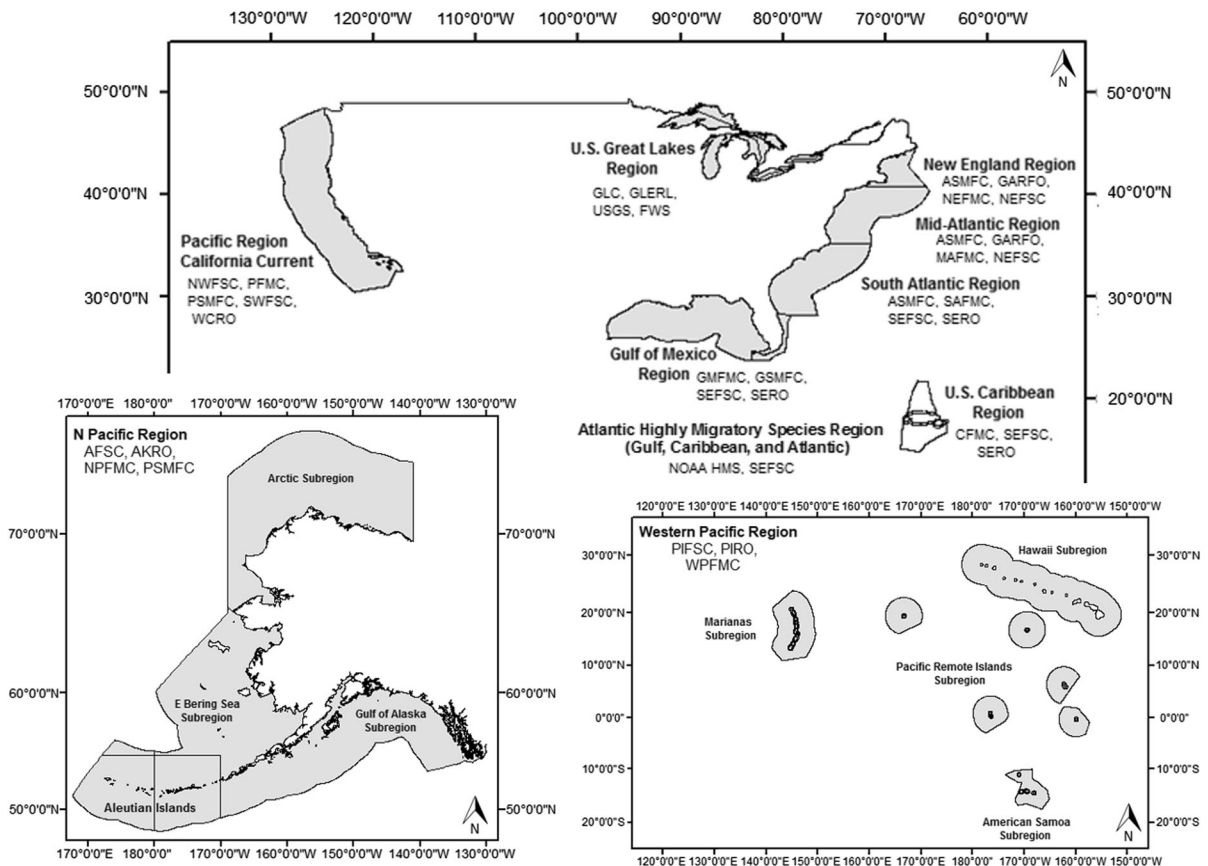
130°0'0"W 120°0'0"W 110°0'0"W 100°0'0"W 90°0'0"W 80°0'0"W 70°0'0"W 60°0'0"W

N

50°0'0"N 50°0'0"N
40°0'0"N 40°0'0"N
30°0'0"N 30°0'0"N
20°0'0"N

U.S. Great Lakes Region
GLC, GLERL, USGS, FWS

New England Region
ASMFC, GARFO, NEFMC, NEFSC

Mid-Atlantic Region
ASMFC, GARFO, MAFMC, NEFSC

Pacific Region California Current
NWFSC, PFMC, PSMFC, SWFSC, WCRO

South Atlantic Region
ASMFC, SAFMC, SEFSC, SERO

Gulf of Mexico Region
GMFMC, GSMFC, SEFSC, SERO

U.S. Caribbean Region
CFMC, SEFSC, SERO

Atlantic Highly Migratory Species Region (Gulf, Caribbean, and Atlantic)
NOAA HMS, SEFSC

170°0'0"E 180°0'0" 170°0'0"W 160°0'0"W 150°0'0"W 140°0'0"W 130°0'0"W

N Pacific Region
AFSC, AKRO, NPFMC, PSMFC

Arctic Subregion

70°0'0"N 70°0'0"N

E Bering Sea Subregion

Gulf of Alaska Subregion

60°0'0"N 60°0'0"N

Aleutian Islands

50°0'0"N 50°0'0"N

N

170°0'0"E 180°0'0" 170°0'0"W 160°0'0"W 150°0'0"W 140°0'0"W 130°0'0"W

120°0'0"E 130°0'0"E 140°0'0"E 150°0'0"E 160°0'0"E 170°0'0"E 180°0'0" 170°0'0"W 160°0'0"W 150°0'0"W

Western Pacific Region
PIFSC, PIRO, WPFMC

Hawaii Subregion

30°0'0"N 30°0'0"N
20°0'0"N 20°0'0"N

Marianas Subregion

10°0'0"N 10°0'0"N

Pacific Remote Islands Subregion

0°0'0" 0°0'0"
10°0'0"S 10°0'0"S
20°0'0"S 20°0'0"S

American Samoa Subregion

N

120°0'0"E 130°0'0"E 140°0'0"E 150°0'0"E 160°0'0"E 170°0'0"E 180°0'0" 170°0'0"W 160°0'0"W 150°0'0"W